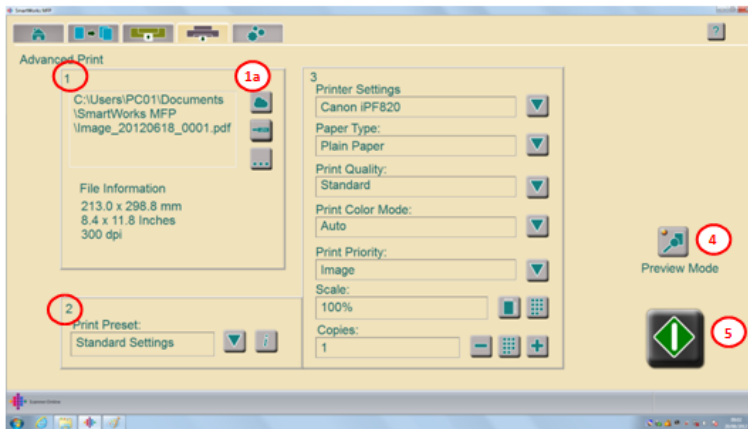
SmartWorks MFP

?

Advanced Print

1

1a

C:\Users\PC01\Documents \SmartWorks MFP \Image_20120618_0001.pdf

...

File Information
213.0 x 298.8 mm
8.4 x 11.8 Inches
300 dpi

3

Printer Settings
Canon iPF820

Paper Type:
Plain Paper

Print Quality:
Standard

Print Color Mode:
Auto

Print Priority:
Image

Scale:
100%

Copies:
1

4

Preview Mode

5

2

Print Preset:
Standard Settings